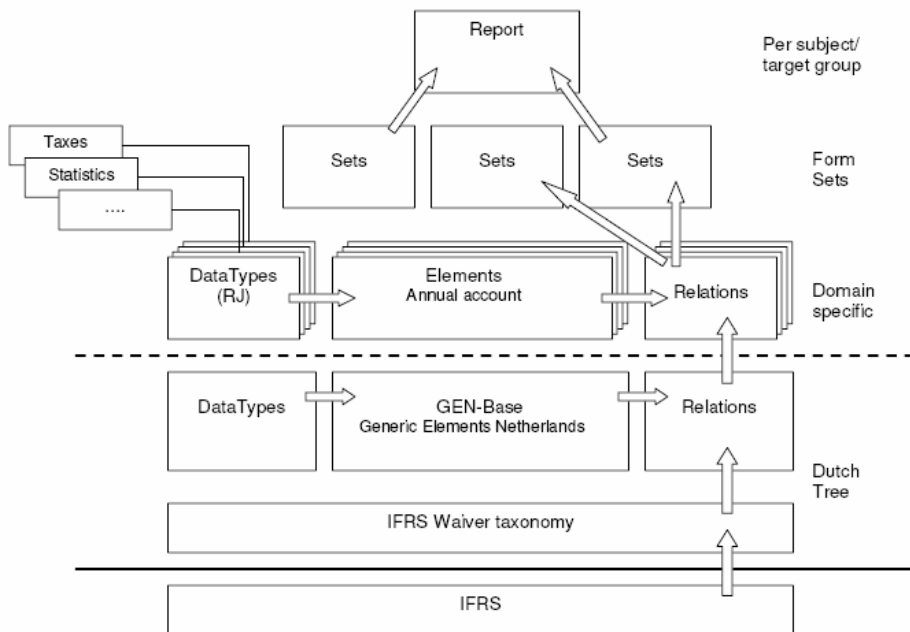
Report

Per subject/ target group

Taxes

Statistics

....

Sets

Sets

Sets

Form Sets

DataTypes (RJ)

Elements
Annual account

Relations

Domain specific

DataTypes

GEN-Base
Generic Elements Netherlands

Relations

Dutch Tree

IFRS Waiver taxonomy

IFRS